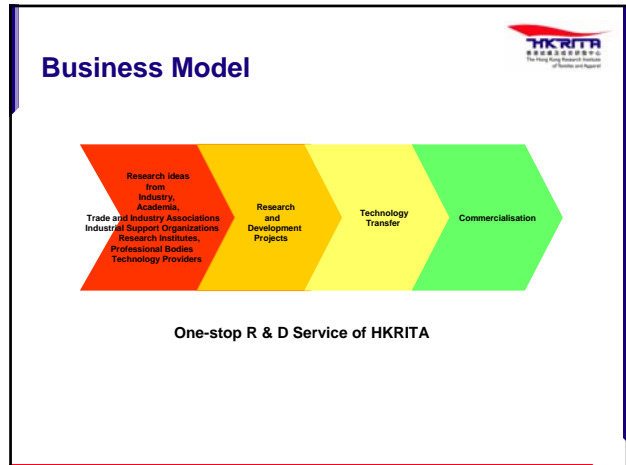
HKRITA
香港紡織及成衣研發中心
The Hong Kong Research Institute of Textiles and Apparel

Business Model

Research ideas from Industry, Academia, Trade and Industry Associations Industrial Support Organizations Research Institutes, Professional Bodies Technology Providers

Research and Development Projects

Technology Transfer

Commercialisation

One-stop R & D Service of HKRITA